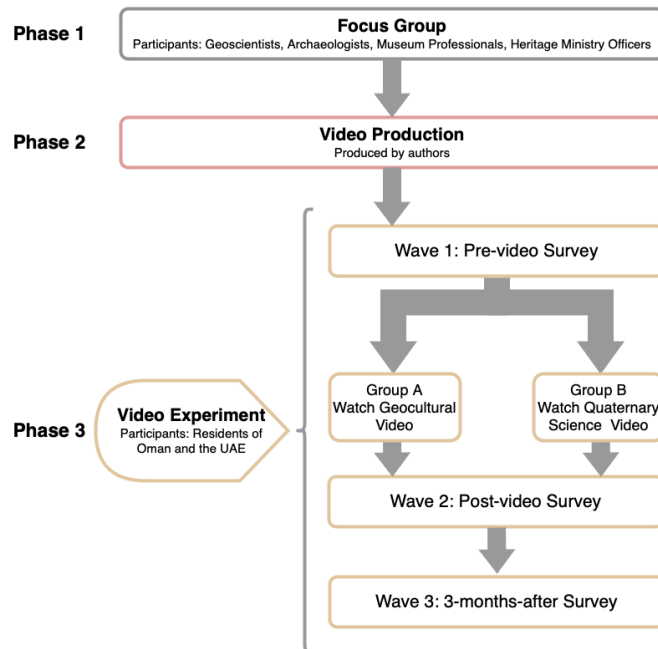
Phase 1

Focus Group
Participants: Geoscientists, Archaeologists, Museum Professionals, Heritage Ministry Officers

Phase 2

Video Production
Produced by authors

Phase 3

Video Experiment
Participants: Residents of Oman and the UAE

Wave 1: Pre-video Survey

Group A
Watch Geocultural Video

Group B
Watch Quaternary Science Video

Wave 2: Post-video Survey

Wave 3: 3-months-after Survey